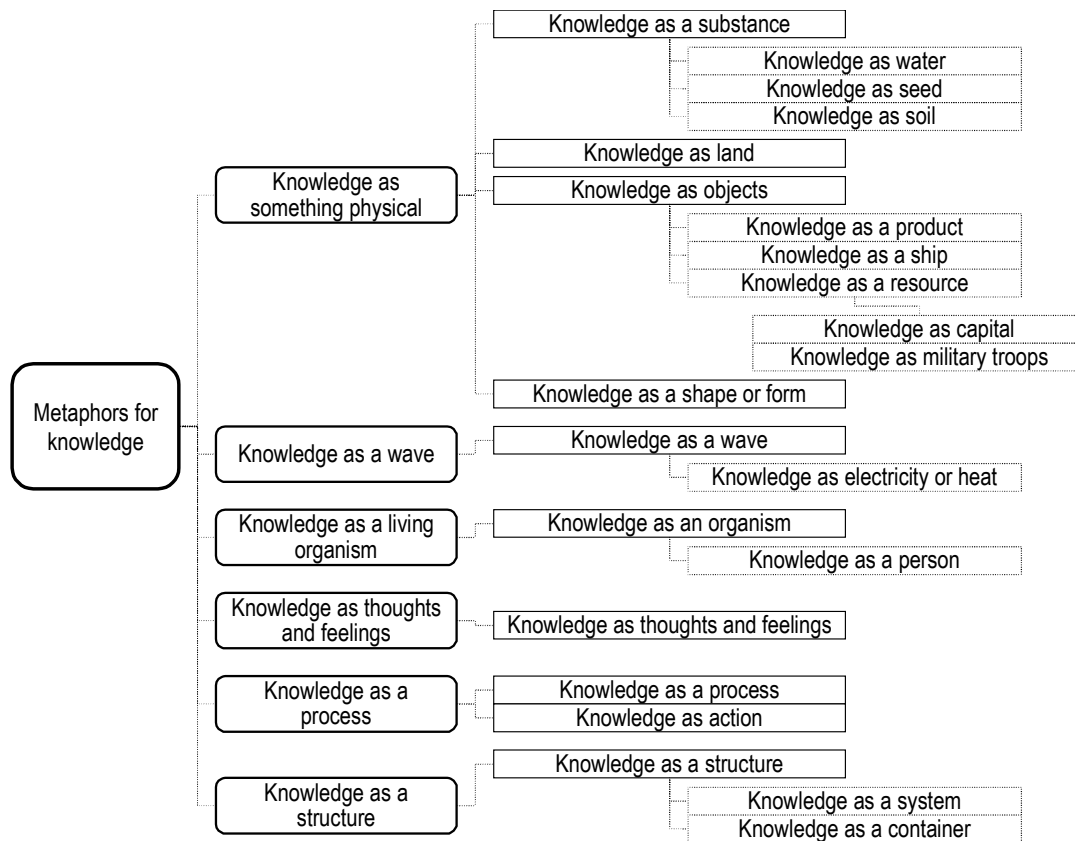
Metaphors for knowledge

Knowledge as something physical

Knowledge as a substance

Knowledge as water

Knowledge as seed

Knowledge as soil

Knowledge as land

Knowledge as objects

Knowledge as a product

Knowledge as a ship

Knowledge as a resource

Knowledge as capital

Knowledge as military troops

Knowledge as a shape or form

Knowledge as a wave

Knowledge as a wave

Knowledge as electricity or heat

Knowledge as a living organism

Knowledge as an organism

Knowledge as a person

Knowledge as thoughts and feelings

Knowledge as thoughts and feelings

Knowledge as a process

Knowledge as a process

Knowledge as action

Knowledge as a structure

Knowledge as a structure

Knowledge as a system

Knowledge as a container